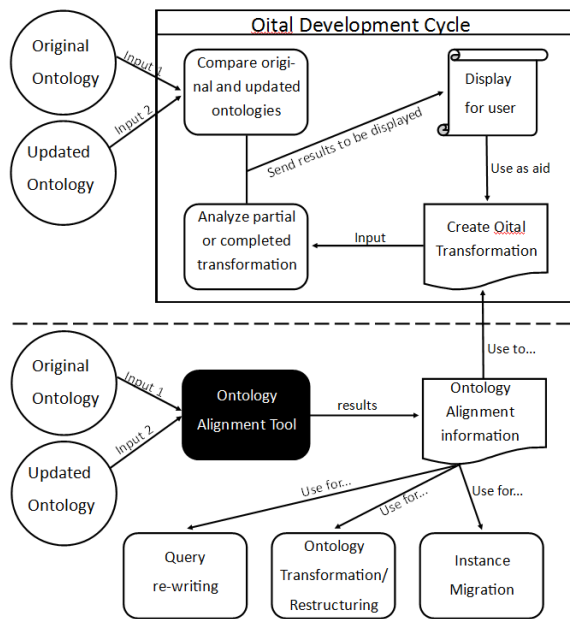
Oital Development Cycle

Original Ontology

Updated Ontology

Input 1

Input 2

Compare original and updated ontologies

Display for user

Send results to be displayed

Use as aid

Analyze partial or completed transformation

Input

Create Oital Transformation

Use to...

Original Ontology

Updated Ontology

Input 1

Input 2

Ontology Alignment Tool

results

Ontology Alignment information

Use for...

Use for...

Use for...

Query re-writing

Ontology Transformation/ Restructuring

Instance Migration